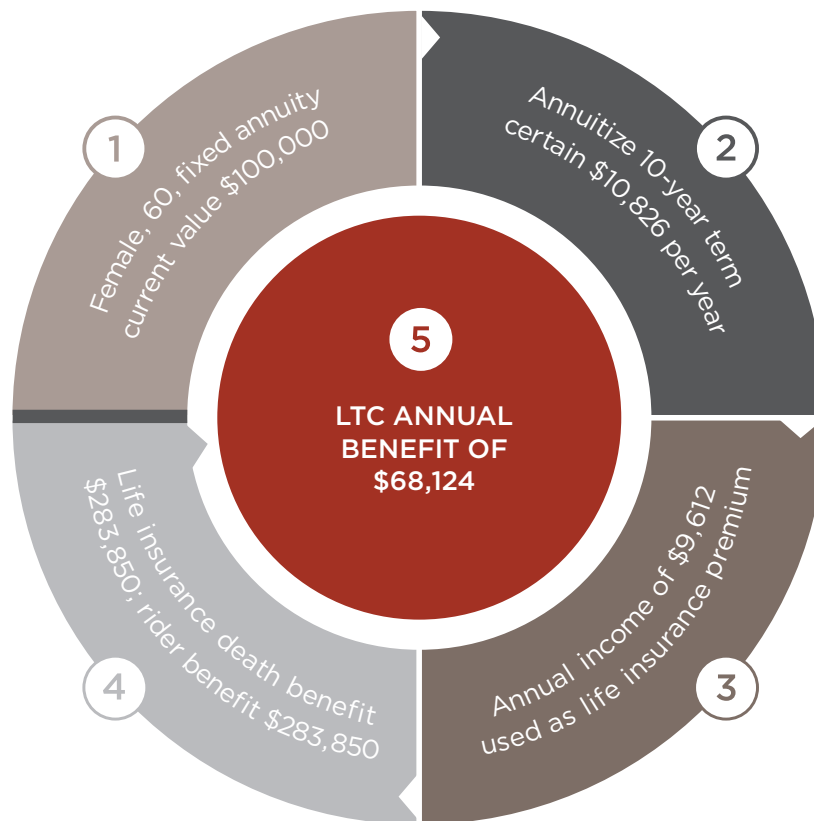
1

Female, 60, fixed annuity current value $100,000

2

Annuitize 10-year term certain $10,826 per year

3

Annual income of $9,612 used as life insurance premium

4

Life insurance death benefit $283,850; rider benefit $283,850

5

LTC ANNUAL BENEFIT OF $68,124